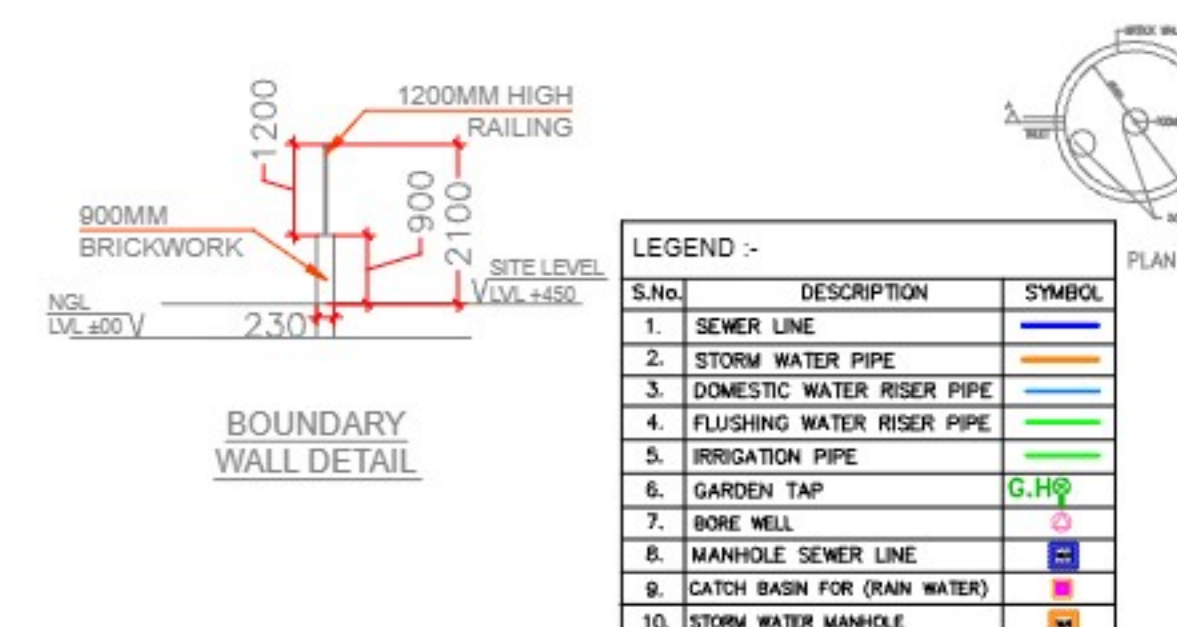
1200MM HIGH
RAILING

1200

900

2100

900MM
BRICKWORK

SITE LEVEL
LVL +450

NGL
LVL ±00

230

BOUNDARY
WALL DETAIL

LEGEND :-

| S.No. | DESCRIPTION | SYMBOL |
|---|---|---|
| 1. | SEWER LINE | |
| 2. | STORM WATER PIPE | |
| 3. | DOMESTIC WATER RISER PIPE | |
| 4. | FLUSHING WATER RISER PIPE | |
| 5. | IRRIGATION PIPE | |
| 6. | GARDEN TAP | G.H |
| 7. | BORE WELL | |
| 8. | MANHOLE SEWER LINE | |
| 9. | CATCH BASIN FOR (RAIN WATER) | |
| 10. | STORM WATER MANHOLE | |

PLAN

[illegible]